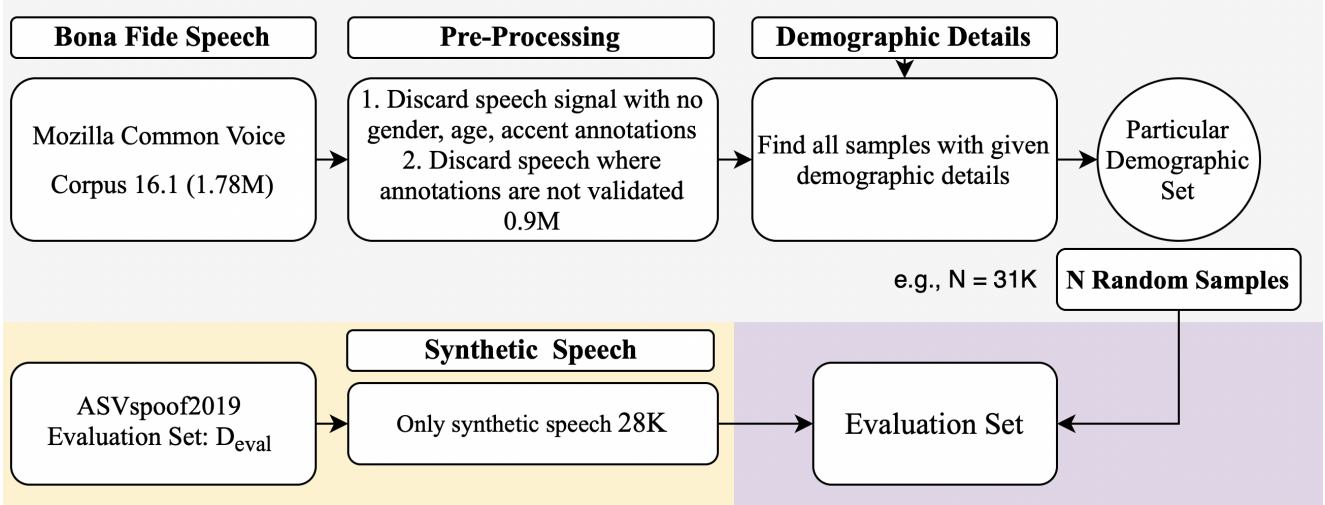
Bona Fide Speech

Pre-Processing

Demographic Details

Mozilla Common Voice Corpus 16.1 (1.78M)

1. Discard speech signal with no gender, age, accent annotations
2. Discard speech where annotations are not validated
0.9M

Find all samples with given demographic details

Particular Demographic Set

e.g., N = 31K

N Random Samples

Synthetic Speech

ASVspoof2019 Evaluation Set: $D_{eval}$

Only synthetic speech 28K

Evaluation Set